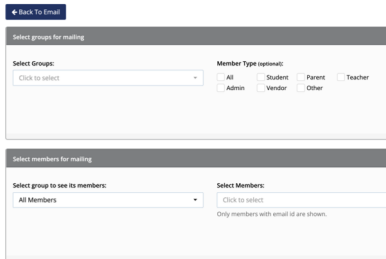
Back To Email

Select groups for mailing

Select Groups:
Click to select

Member Type (optional):
All
Student
Parent
Teacher
Admin
Vendor
Other

Select members for mailing

Select group to see its members:
All Members

Select Members:
Click to select
Only members with email id are shown.